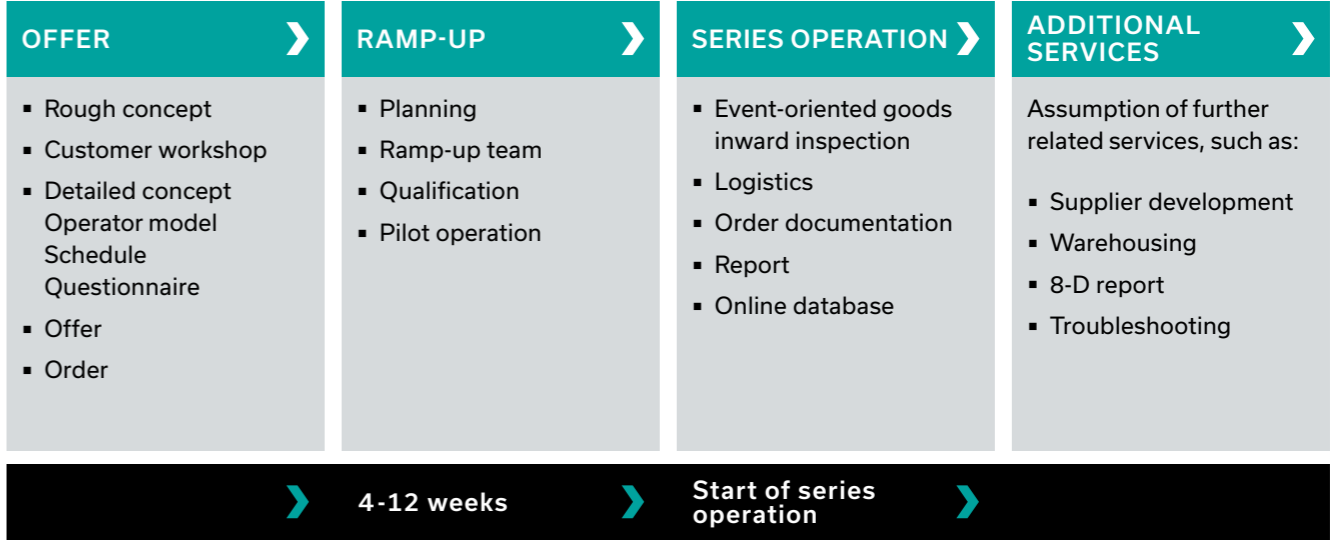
OFFER

- Rough concept
- Customer workshop
- Detailed concept Operator model Schedule Questionnaire
- Offer
- Order

RAMP-UP

- Planning
- Ramp-up team
- Qualification
- Pilot operation

SERIES OPERATION

- Event-oriented goods inward inspection
- Logistics
- Order documentation
- Report
- Online database

ADDITIONAL SERVICES

Assumption of further related services, such as:

- Supplier development
- Warehousing
- 8-D report
- Troubleshooting

4-12 weeks

Start of series operation